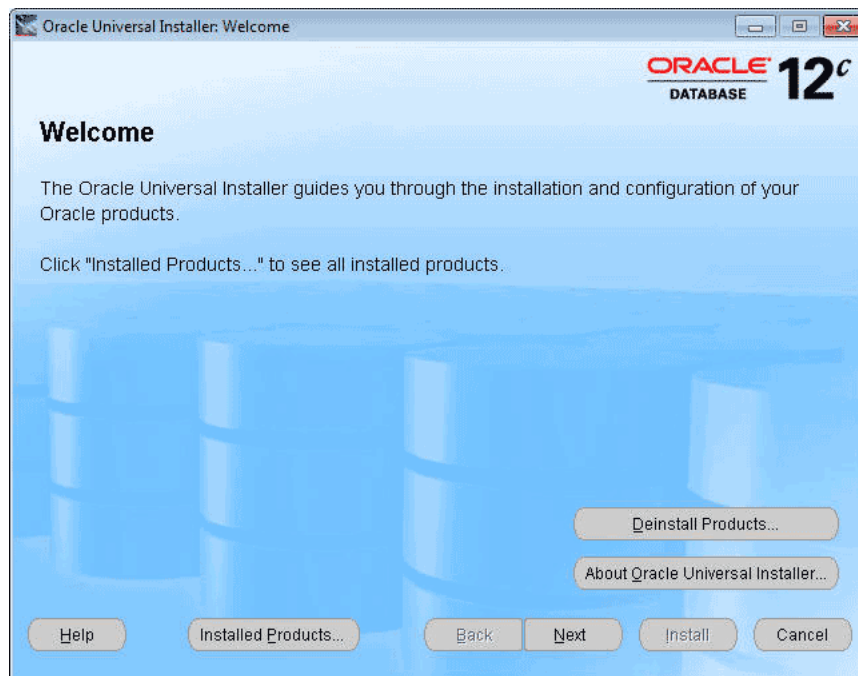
Oracle Universal Installer: Welcome

ORACLE DATABASE 12$^c$

Welcome

The Oracle Universal Installer guides you through the installation and configuration of your Oracle products.

Click "Installed Products..." to see all installed products.

Deinstall Products...

About Oracle Universal Installer...

Help

Installed Products...

Back

Next

Install

Cancel